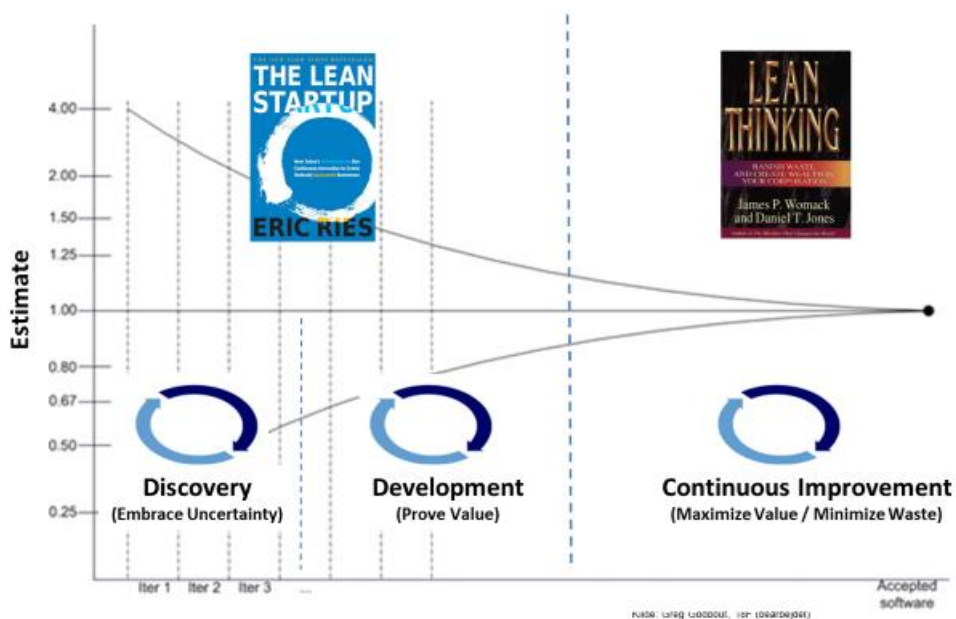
Estimate

4.00
2.00
1.50
1.25
1.00
0.80
0.67
0.50
0.25

THE NEW YORK TIMES BESTSELLER
THE LEAN STARTUP
How Today's Entrepreneurs Use Continuous Innovation to Create Radically Successful Businesses
ERIC RIES

LEAN THINKING
BANISH WASTE AND CREATE WEALTH IN YOUR CORPORATION
James P. Womack and Daniel T. Jones
Authors of The Machine That Changed the World

Discovery
(Embrace Uncertainty)

Development
(Prove Value)

Continuous Improvement
(Maximize Value / Minimize Waste)

Iter 1 Iter 2 Iter 3 ...

Accepted software

Slide: Greg Godbout, 18F (@arbejdet)